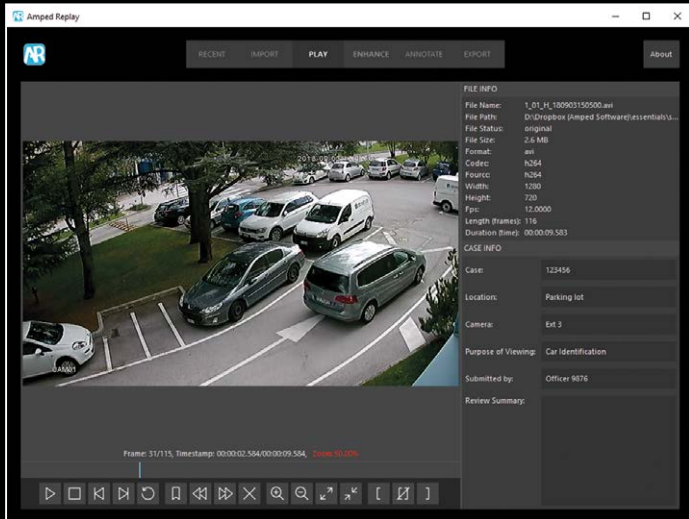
Amped Replay

AR

RECENT IMPORT PLAY ENHANCE ANNOTATE EXPORT

About

FILE INFO

| | |
|---|---|
| File Name: | 1_01_H_180903150500.avi |
| File Path: | D:\Dropbox (Amped Software)\essentials\s... |
| File Status: | original |
| File Size: | 2.6 MB |
| Format: | avi |
| Codec: | h264 |
| Fourcc: | h264 |
| Width: | 1280 |
| Height: | 720 |
| Fps: | 12.0000 |
| Length (frames): | 116 |
| Duration (time): | 00:00:09.583 |

CASE INFO

| | |
|---|---|
| Case: | 123456 |
| Location: | Parking lot |
| Camera: | Ext 3 |
| Purpose of Viewing: | Car Identification |
| Submitted by: | Officer 9876 |
| Review Summary: | |

CAM01

Frame: 31/115, Timestamp: 00:00:02.584/00:00:09.584, Zoom: 50.00%